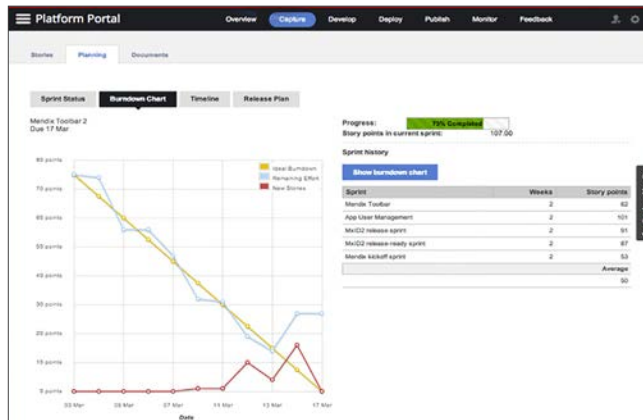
Platform Portal

Overview Capture Develop Deploy Publish Monitor Feedback

Stories Planning Documents

Sprint Status Burndown Chart Timeline Release Plan

Mendix Toolbar 2
Due 17 Mar

80 points
70 points
60 points
50 points
40 points
30 points
20 points
10 points
0 points

Ideal Burndown
Remaining Effort
New Stories

03 Mar 05 Mar 07 Mar 11 Mar 13 Mar 17 Mar

Date

Progress: 75% Completed
Story points in current sprint: 107.00

Sprint history

Show burndown chart

| Sprint | Weeks | Story points |
|---|---|---|
| Mendix Toolbar | 2 | 62 |
| App User Management | 2 | 101 |
| MxID2 release sprint | 2 | 91 |
| MxID2 release-ready sprint | 2 | 87 |
| Mendix kickoff sprint | 2 | 53 |
| | | Average |
| | | 50 |